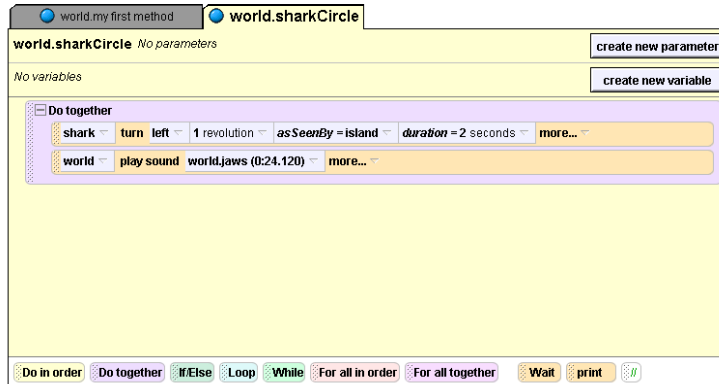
world.my first method

world.sharkCircle

world.sharkCircle No parameters

create new parameter

No variables

create new variable

Do together

shark turn left 1 revolution asSeenBy = island duration = 2 seconds more...

world play sound world.jaws (0:24.120) more...

Do in order | Do together | If/Else | Loop | While | For all in order | For all together | Wait | print | //